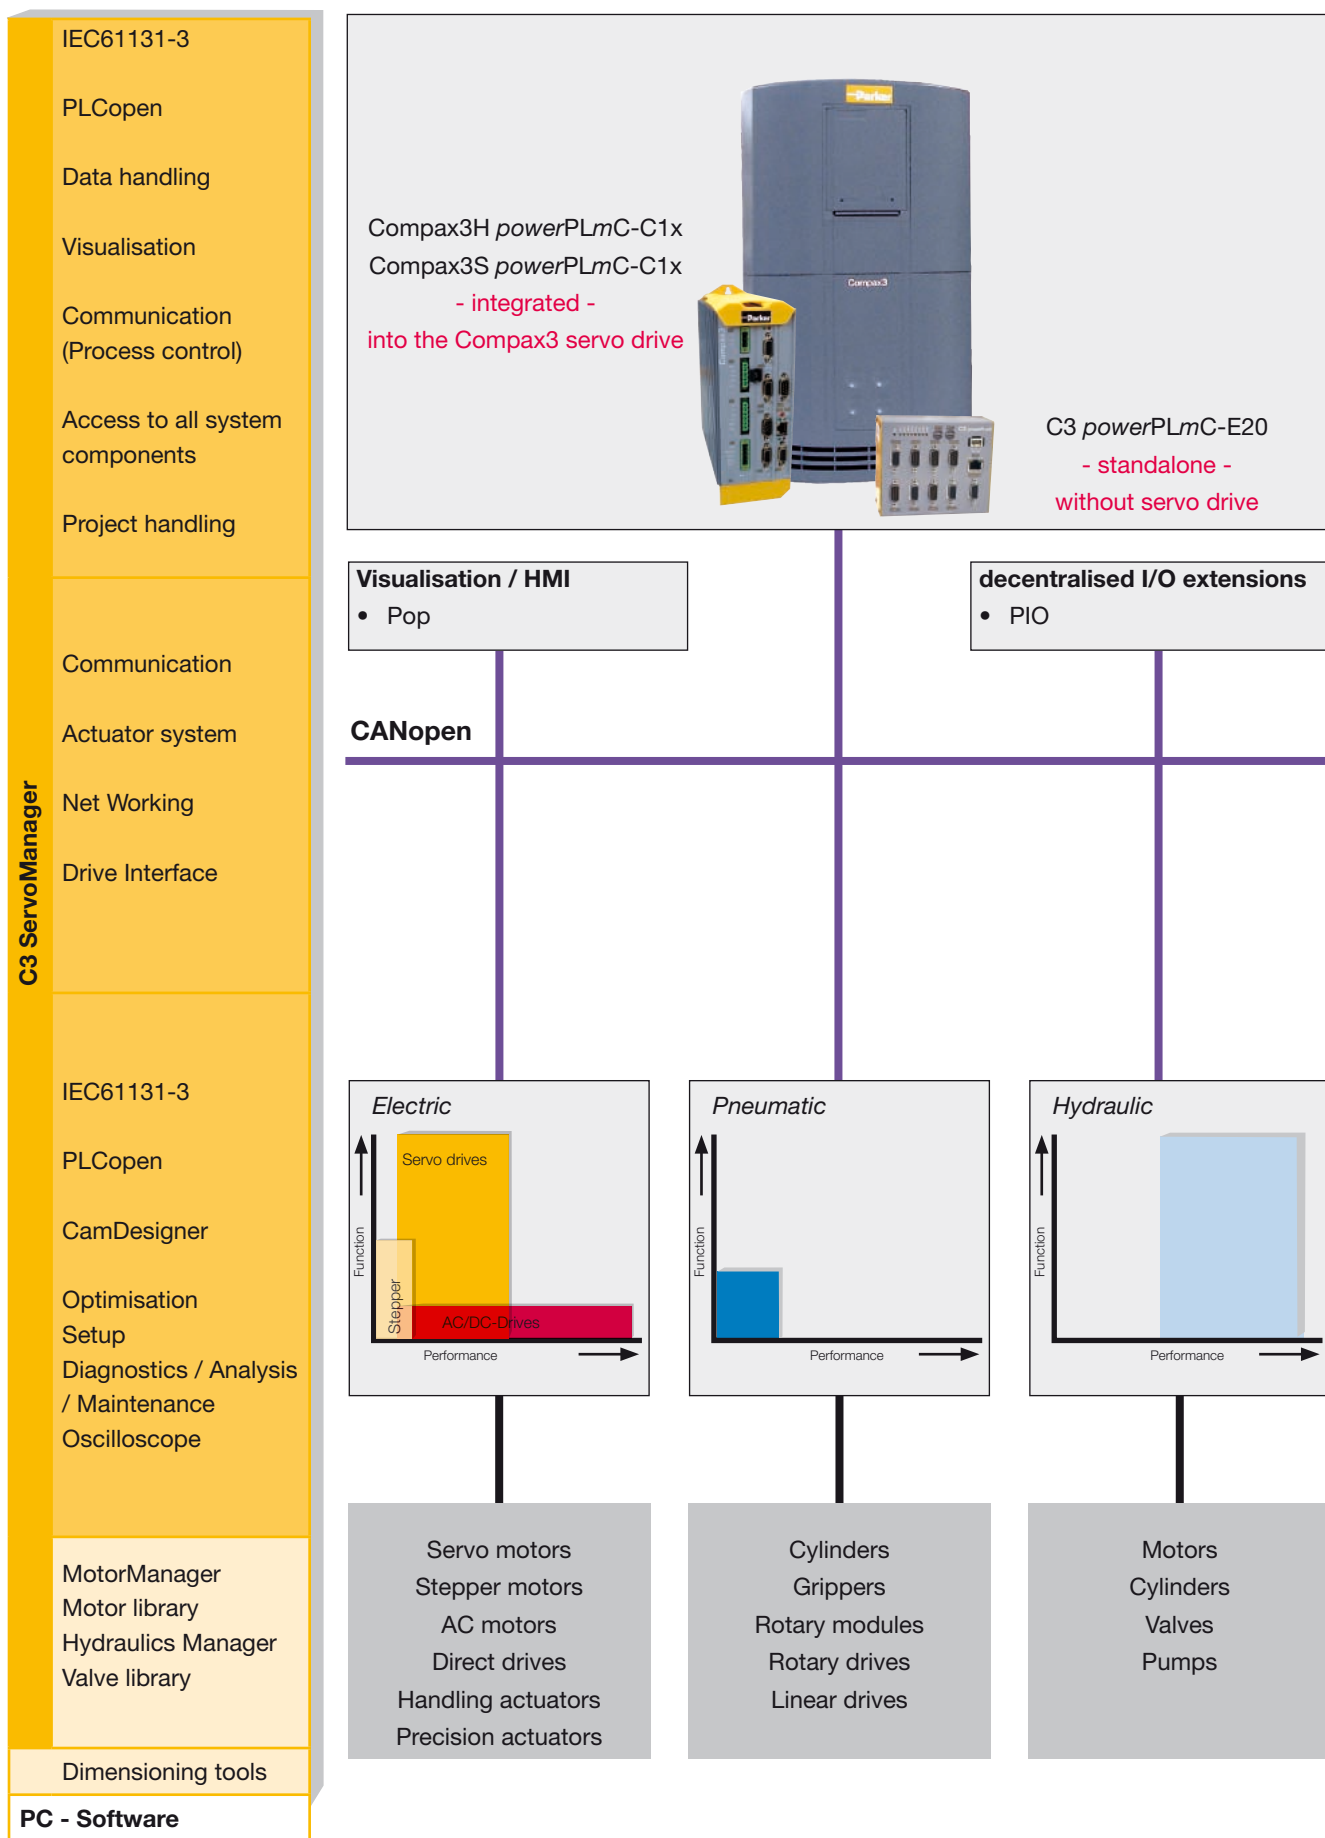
C3 ServoManager

IEC61131-3

PLCopen

Data handling

Visualisation

Communication (Process control)

Access to all system components

Project handling

Communication

Actuator system

Net Working

Drive Interface

IEC61131-3

PLCopen

CamDesigner

Optimisation
Setup
Diagnostics / Analysis / Maintenance
Oscilloscope

MotorManager
Motor library
Hydraulics Manager
Valve library

Dimensioning tools

PC - Software

Compax3H *power*PL*m*C-C1x
Compax3S *power*PL*m*C-C1x
- integrated -
into the Compax3 servo drive

Parker

Compax3

C3 *power*PL*m*C-E20
- standalone -
without servo drive

Visualisation / HMI
• Pop

decentralised I/O extensions
• PIO

CANopen

Electric

Servo drives

Stepper

AC/DC-Drives

Function

Performance

Pneumatic

Function

Performance

Hydraulic

Function

Performance

Servo motors
Stepper motors
AC motors
Direct drives
Handling actuators
Precision actuators

Cylinders
Grippers
Rotary modules
Rotary drives
Linear drives

Motors
Cylinders
Valves
Pumps